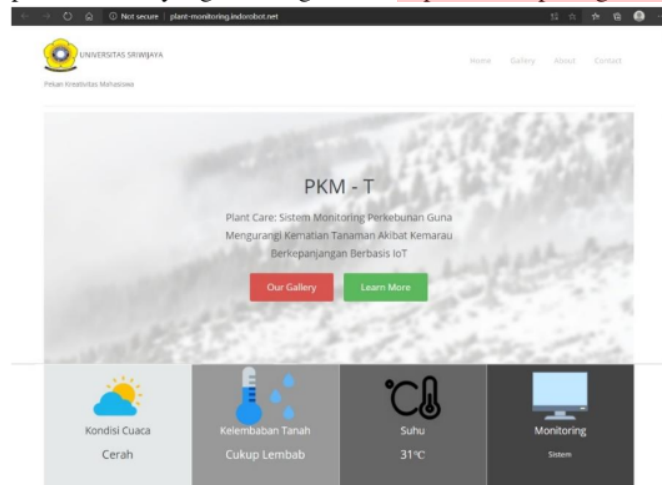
Not secure | plant-monitoring.indorobot.net

UNIVERSITAS SRIWIJAYA

Pekan Kreativitas Mahasiswa

Home Gallery About Contact

PKM - T

Plant Care: Sistem Monitoring Perkebunan Guna Mengurangi Kematian Tanaman Akibat Kemarau Berkepanjangan Berbasis IoT

Our Gallery Learn More

Kondisi Cuaca
Cerah

Kelembaban Tanah
Cukup Lembab

Suhu
31°C

Monitoring
Sistem